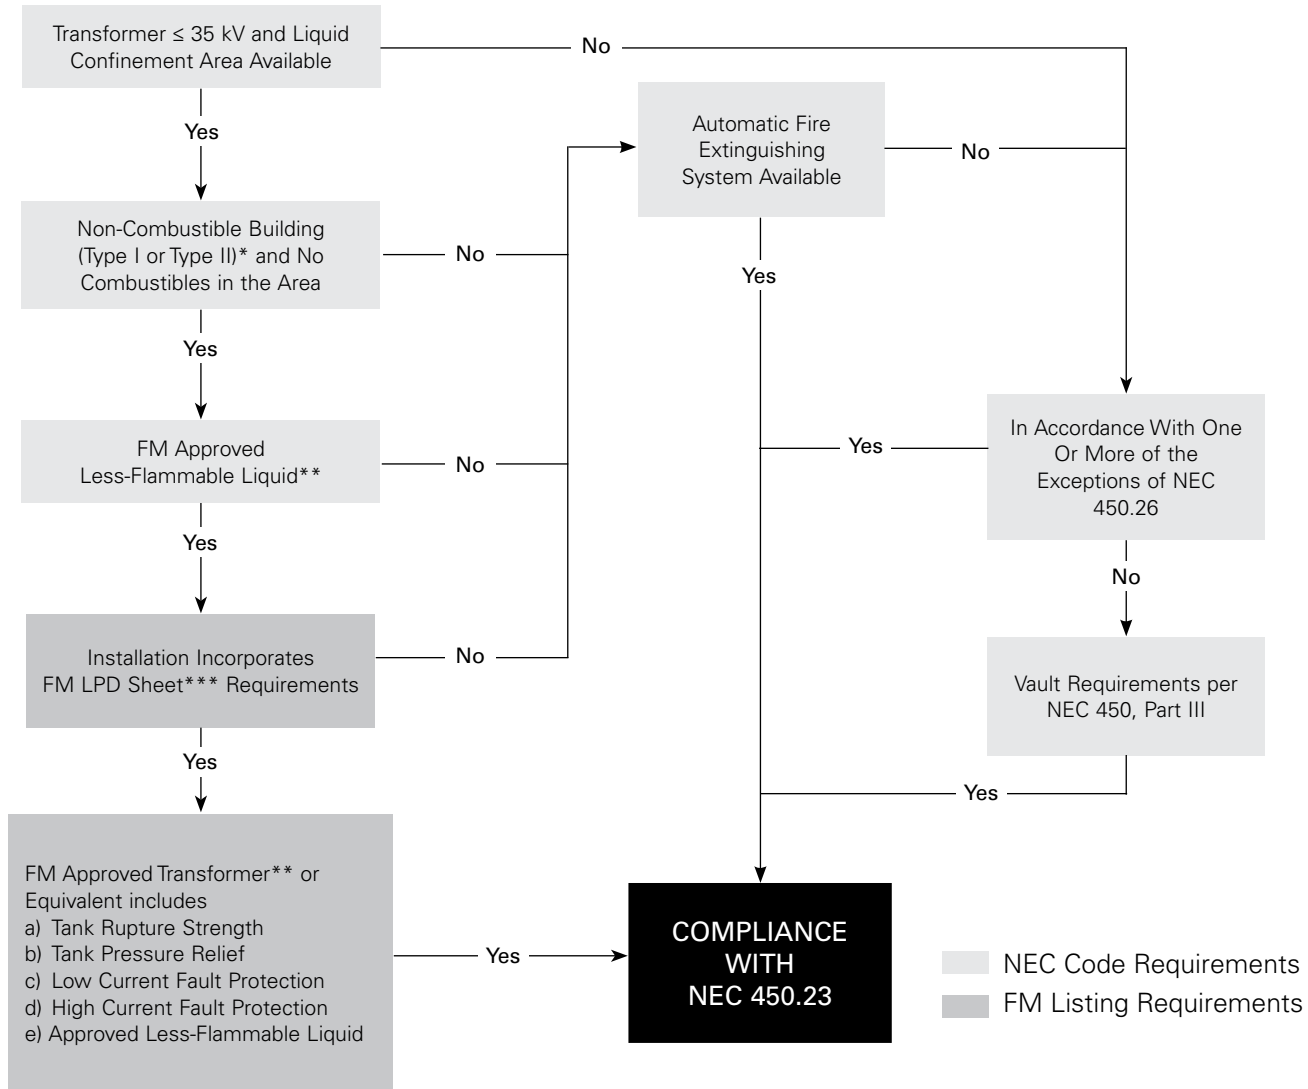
Transformer ≤ 35 kV and Liquid Confinement Area Available

No

Yes

Automatic Fire Extinguishing System Available

No

Non-Combustible Building (Type I or Type II)* and No Combustibles in the Area

No

Yes

Yes

FM Approved Less-Flammable Liquid**

No

Yes

In Accordance With One Or More of the Exceptions of NEC 450.26

Yes

No

Installation Incorporates FM LPD Sheet*** Requirements

No

Vault Requirements per NEC 450, Part III

Yes

Yes

FM Approved Transformer** or Equivalent includes
a) Tank Rupture Strength
b) Tank Pressure Relief
c) Low Current Fault Protection
d) High Current Fault Protection
e) Approved Less-Flammable Liquid

Yes

COMPLIANCE WITH NEC 450.23

NEC Code Requirements

FM Listing Requirements